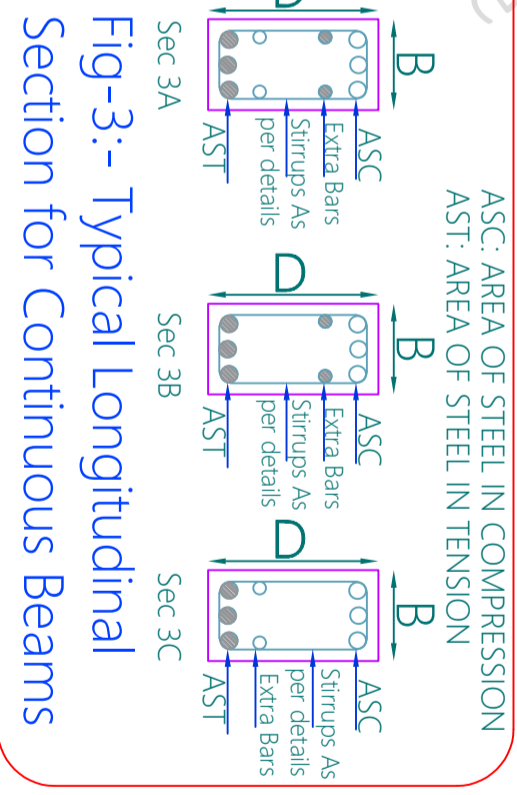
ASC: AREA OF STEEL IN COMPRESSION
AST: AREA OF STEEL IN TENSION

D
B
ASC
Extra Bars
Stirrups As per details
AST
Sec 3A

D
B
ASC
Extra Bars
Stirrups As per details
AST
Sec 3B

D
B
ASC
Stirrups As per details
Extra Bars
AST
Sec 3C

Fig-3:- Typical Longitudinal Section for Continuous Beams